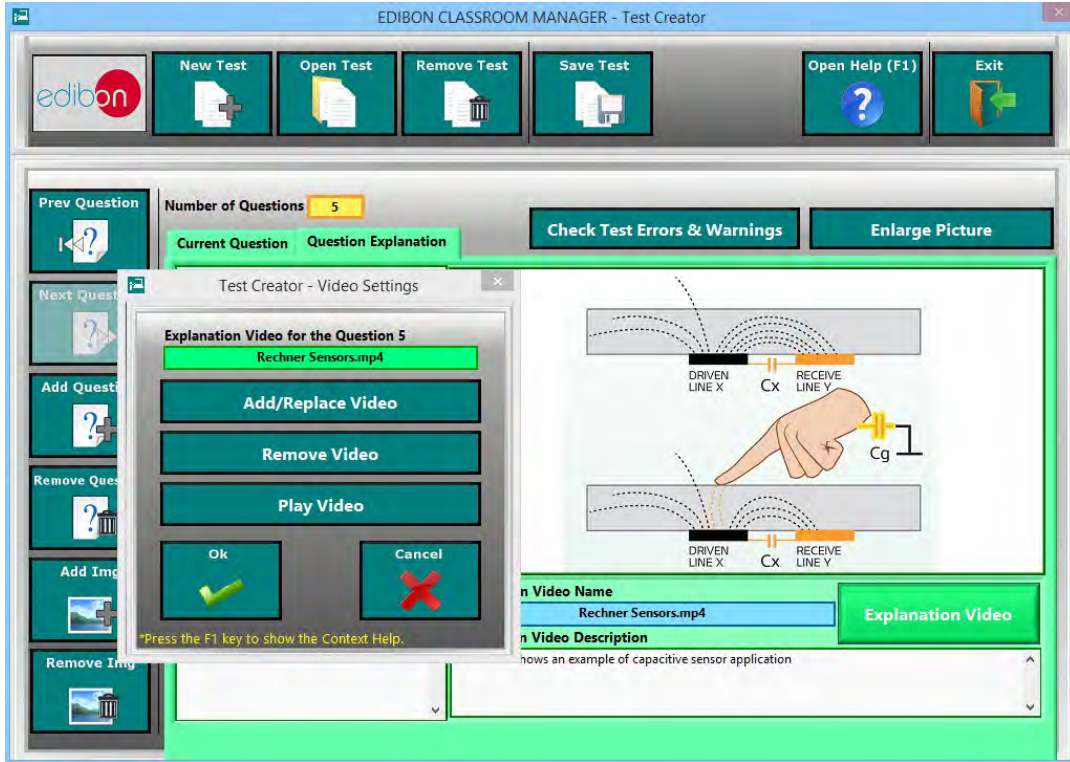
EDIBON CLASSROOM MANAGER - Test Creator

edibon

New Test

Open Test

Remove Test

Save Test

Open Help (F1)

Exit

Prev Question

Next Quest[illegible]

Add Questi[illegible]

Remove Ques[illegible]

Add Img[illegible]

Remove Im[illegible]

Number of Questions 5

Current Question

Question Explanation

Check Test Errors & Warnings

Enlarge Picture

Test Creator - Video Settings

Explanation Video for the Question 5

Rechner Sensors.mp4

Add/Replace Video

Remove Video

Play Video

Ok

Cancel

*Press the F1 key to show the Context Help.

DRIVEN LINE X

Cx

RECEIVE LINE Y

Cg

DRIVEN LINE X

Cx

RECEIVE LINE Y

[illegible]n Video Name

Rechner Sensors.mp4

Explanation Video

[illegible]n Video Description

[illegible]hows an example of capacitive sensor application